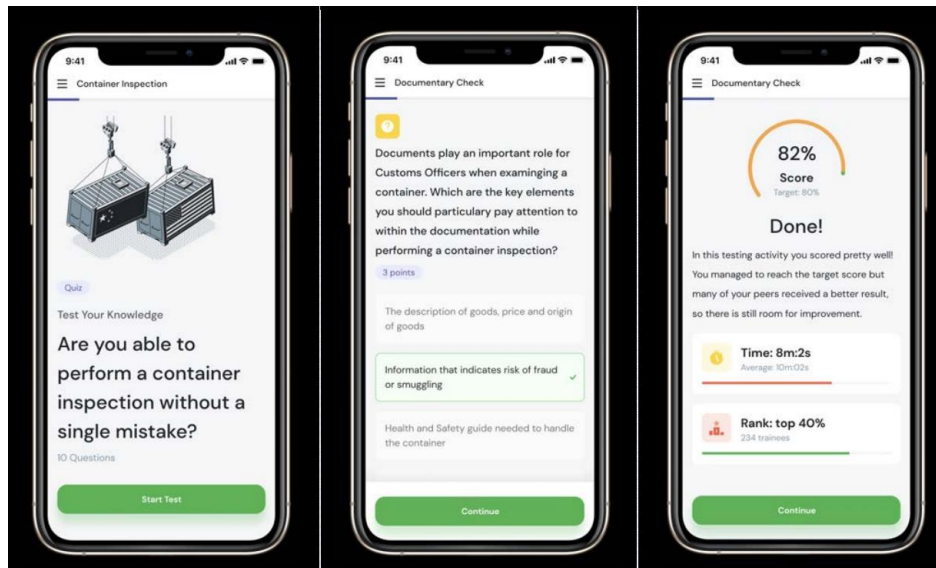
9:41

Container Inspection

Quiz

Test Your Knowledge

Are you able to perform a container inspection without a single mistake?

10 Questions

Start Test

9:41

Documentary Check

?

Documents play an important role for Customs Officers when examinging a container. Which are the key elements you should particulary pay attention to within the documentation while performing a container inspection?

3 points

The description of goods, price and origin of goods

Information that indicates risk of fraud or smuggling

Health and Safety guide needed to handle the container

Continue

9:41

Documentary Check

82%

Score

Target: 80%

Done!

In this testing activity you scored pretty well! You managed to reach the target score but many of your peers received a better result, so there is still room for improvement.

Time: 8m:2s

Average: 10m:02s

Rank: top 40%

234 trainees

Continue